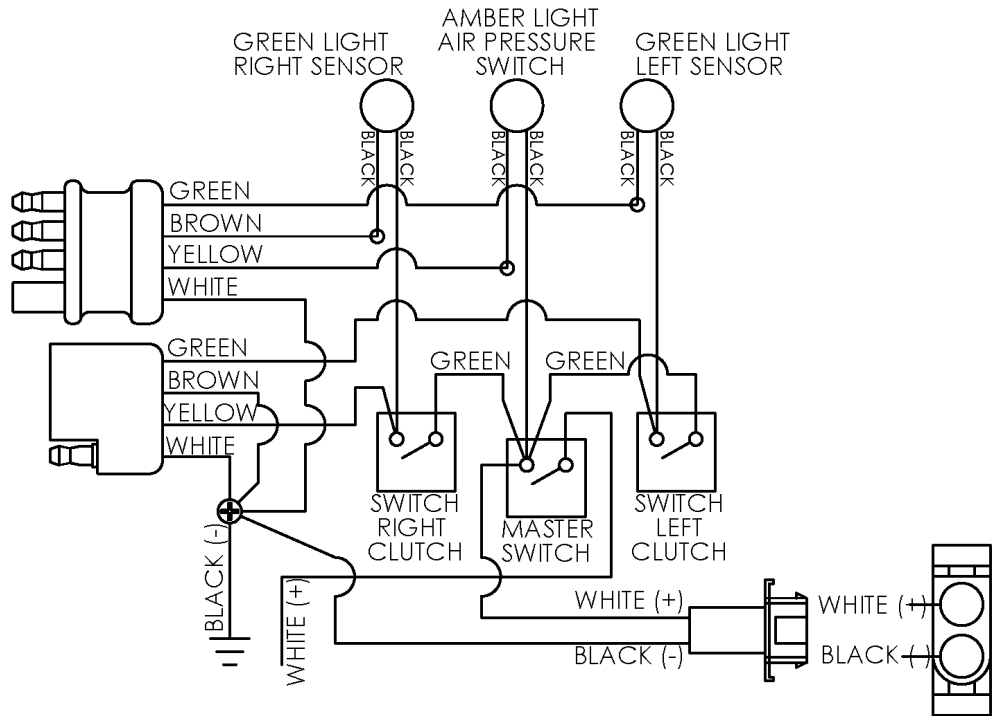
GREEN LIGHT RIGHT SENSOR

AMBER LIGHT AIR PRESSURE SWITCH

GREEN LIGHT LEFT SENSOR

BLACK BLACK

BLACK BLACK

BLACK BLACK

GREEN
BROWN
YELLOW
WHITE

GREEN
BROWN
YELLOW
WHITE

GREEN GREEN

SWITCH RIGHT CLUTCH

MASTER SWITCH

SWITCH LEFT CLUTCH

BLACK (-)

WHITE (+)

WHITE (+)

BLACK (-)

WHITE (+)

BLACK (-)